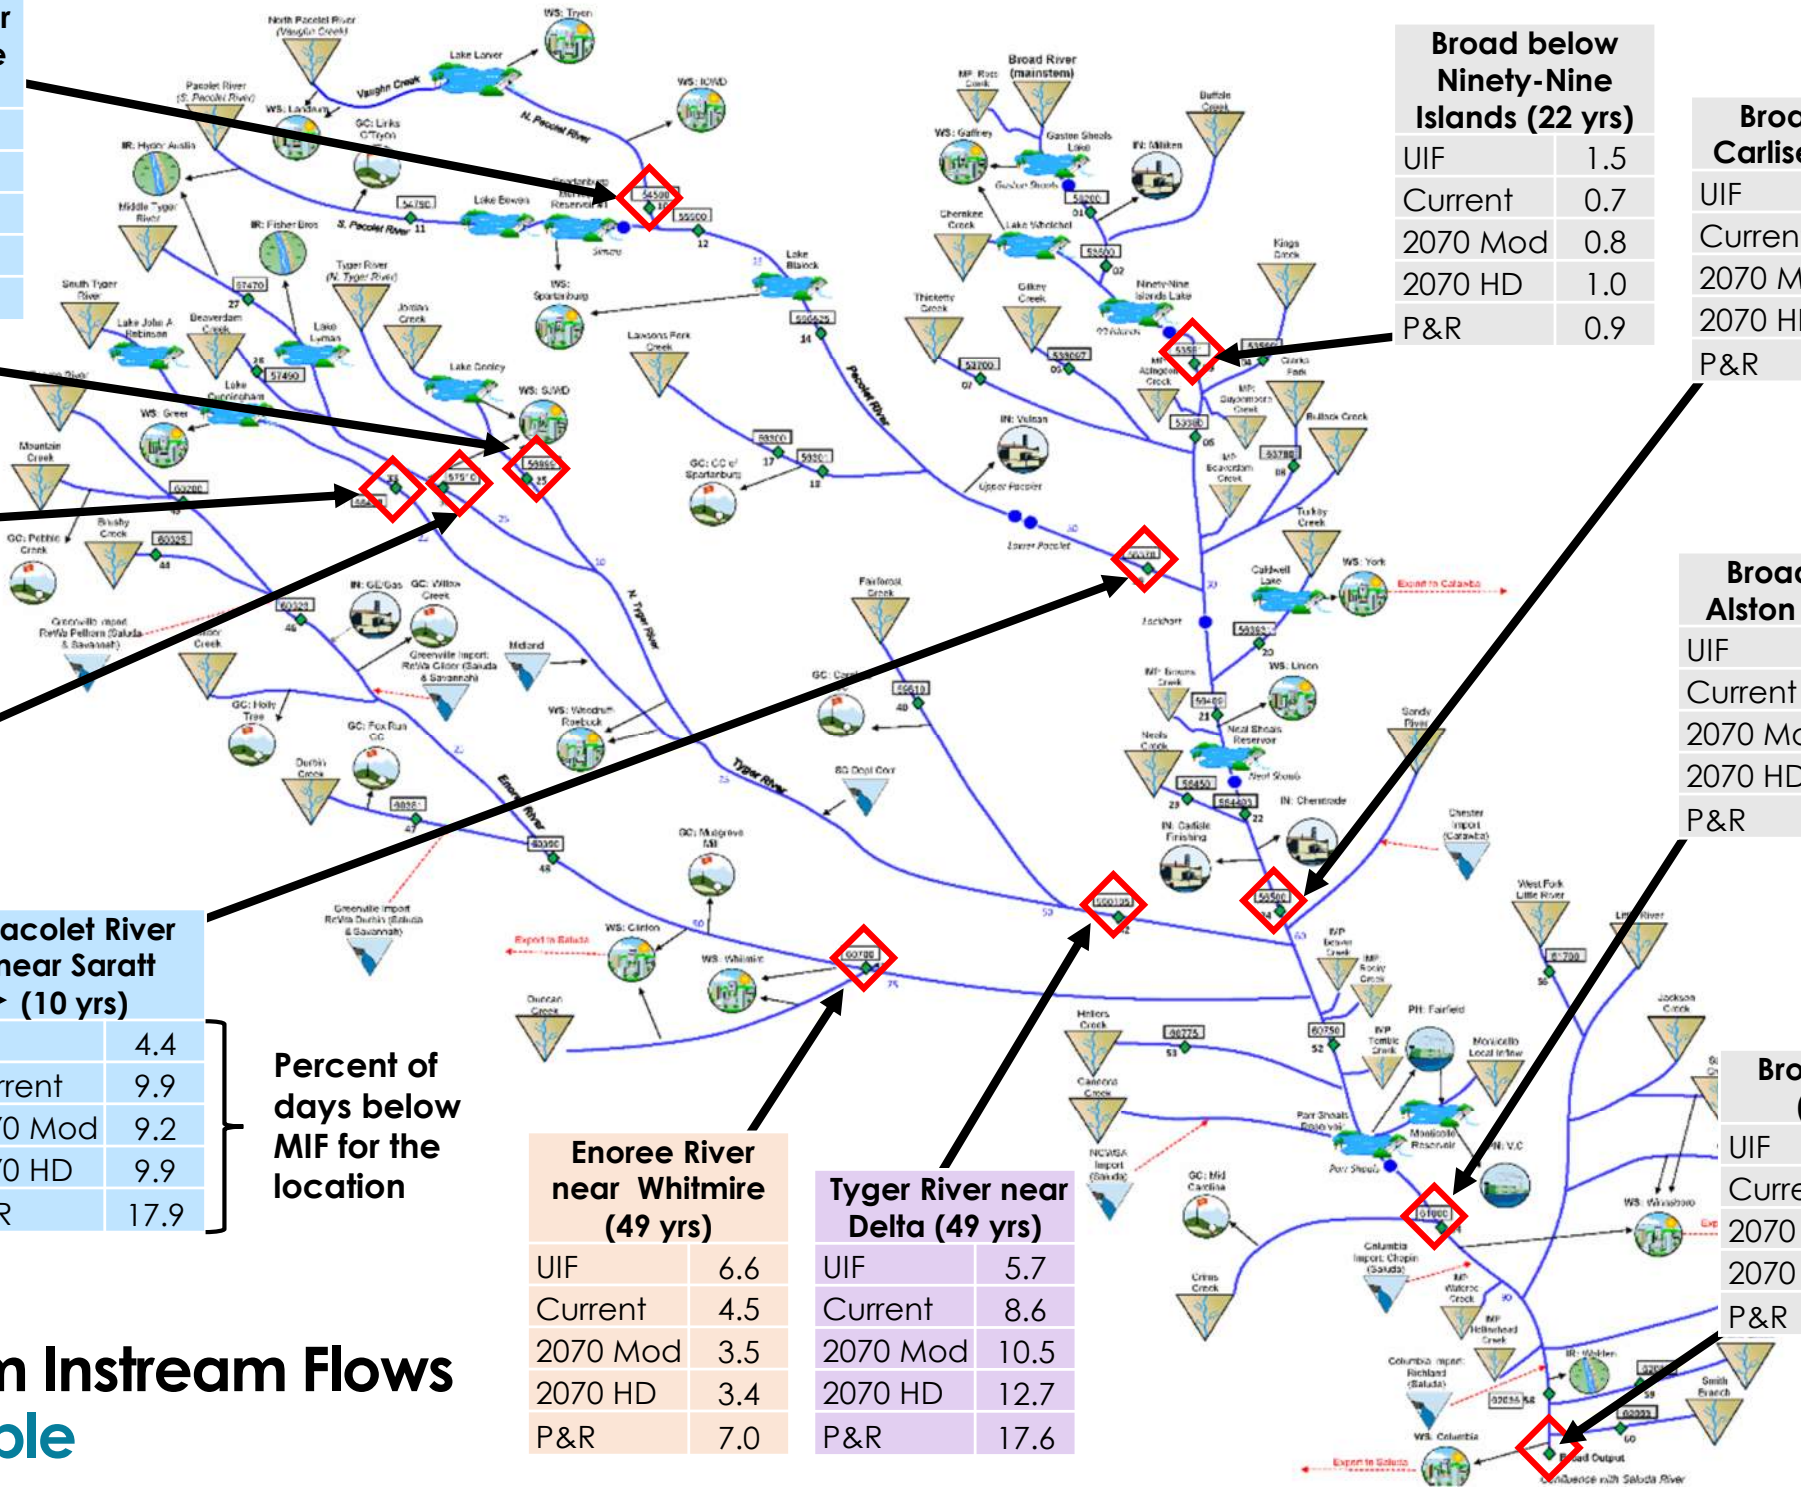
Broad below Ninety-Nine Islands (22 yrs)

| UIF | 1.5 |
|---|---|
| Current | 0.7 |
| 2070 Mod | 0.8 |
| 2070 HD | 1.0 |
| P&R | 0.9 |

Broa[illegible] Carlis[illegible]

| UIF | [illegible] |
|---|---|
| Curren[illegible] | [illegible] |
| 2070 M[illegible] | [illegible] |
| 2070 H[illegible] | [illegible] |
| P&R | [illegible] |

Broa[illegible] Alston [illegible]

| UIF | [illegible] |
|---|---|
| Current | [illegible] |
| 2070 Mo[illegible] | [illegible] |
| 2070 HD | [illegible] |
| P&R | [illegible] |

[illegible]acolet River near Saratt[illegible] (10 yrs)

| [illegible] | 4.4 |
|---|---|
| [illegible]rent | 9.9 |
| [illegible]0 Mod | 9.2 |
| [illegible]0 HD | 9.9 |
| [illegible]R | 17.9 |

Percent of days below MIF for the location

Enoree River near Whitmire (49 yrs)

| UIF | 6.6 |
|---|---|
| Current | 4.5 |
| 2070 Mod | 3.5 |
| 2070 HD | 3.4 |
| P&R | 7.0 |

Tyger River near Delta (49 yrs)

| UIF | 5.7 |
|---|---|
| Current | 8.6 |
| 2070 Mod | 10.5 |
| 2070 HD | 12.7 |
| P&R | 17.6 |

Bro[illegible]

| UIF | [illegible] |
|---|---|
| Curre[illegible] | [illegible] |
| 2070 | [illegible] |
| 2070 | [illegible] |
| P&R | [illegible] |

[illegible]n Instream Flows
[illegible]ble

North Pacolet River (Vaughn Creek), WS: Tryon, Lake Lanier, Vaughn Creek, WS: ICWD, N. Pacolet River, Pacolet River (S. Pacolet River), WS: Landrum, GC: Links O'Tryon, IR: Hydro Austin, Middle Tyger River, IR: Fisher Bros, S. Pacolet River, Lake Bowen, Spartanburg Reservoir, Lake Blalock, WS: Spartanburg, South Tyger River, Tyger River (N. Tyger River), Lake John A Robinson, Beaverdam Creek, Lake Lyman, Jordan Creek, Lake Cunningham, Lake Cooley, WS: SJWD, Lawsons Fork Creek, WS: Greer, Mountain Creek, GC: CC of Spartanburg, Pacolet River, Upper Pacolet, Lower Pacolet, Brushy Creek, GC: Pebble Creek, IN: GE/Gas, GC: Willow Creek, Greenville Import ReWa Pelham (Saluda & Savannah), Greenville Import ReWa Gilder (Saluda & Savannah), Midland, N. Tyger River, GC: Holly Tree, GC: Fox Run CC, Durbin Creek, WS: Woodruff Roebuck, Tyger River, Enoree River, GC: Musgrove Mill, Greenville Import ReWa Durbin (Saluda & Savannah), Export to Saluda, WS: Clinton, WS: Whitmire, Duncan Creek, Fairforest Creek, SC Dept Corr, Broad River (mainstem), NF: Ross Creek, WS: Gaffney, Gaston Shoals Lake, IN: Milliken, Buffalo Creek, Cherokee Creek, Lake Whelchel, Kings Creek, Thicketty Creek, Gilkey Creek, Ninety-Nine Islands Lake, 99 Islands, IN: Vulcan, MF: Arlington Creek, Clarks Fork, Bullock Creek, Turkey Creek, WS: York, Export to Catawba, Caldwell Lake, Lockhart, WS: Union, Neal Shoals Reservoir, Neal Shoals, IN: Cherokee, IN: Carlisle Finishing, Chester Import (Catawba), Sandy River, West Fork Little River, Little River, Jackson Creek, PH: Fairfield, Monticello Local Inflow, Monticello Reservoir, Parr Shoals Reservoir, Parr Shoals, Cannons Creek, NCWSA Import (Saluda), GC: Mid Carolina, Crims Creek, Columbia Import Chopin (Saluda), Columbia Import Richland (Saluda), WS: Columbia, WS: Winnsboro, IR: Walden, Smith Branch, Export to Saluda, Broad Output, Confluence with Saluda River